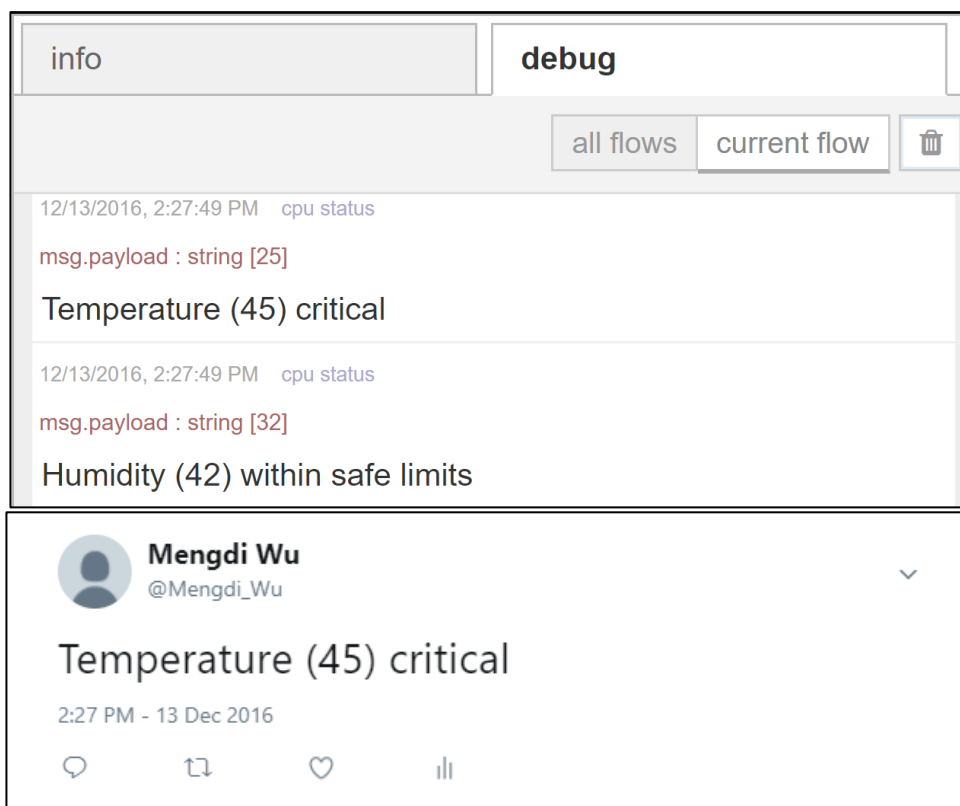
info

debug

all flows

current flow

12/13/2016, 2:27:49 PM cpu status

msg.payload : string [25]

Temperature (45) critical

12/13/2016, 2:27:49 PM cpu status

msg.payload : string [32]

Humidity (42) within safe limits

Mengdi Wu
@Mengdi_Wu

Temperature (45) critical

2:27 PM - 13 Dec 2016